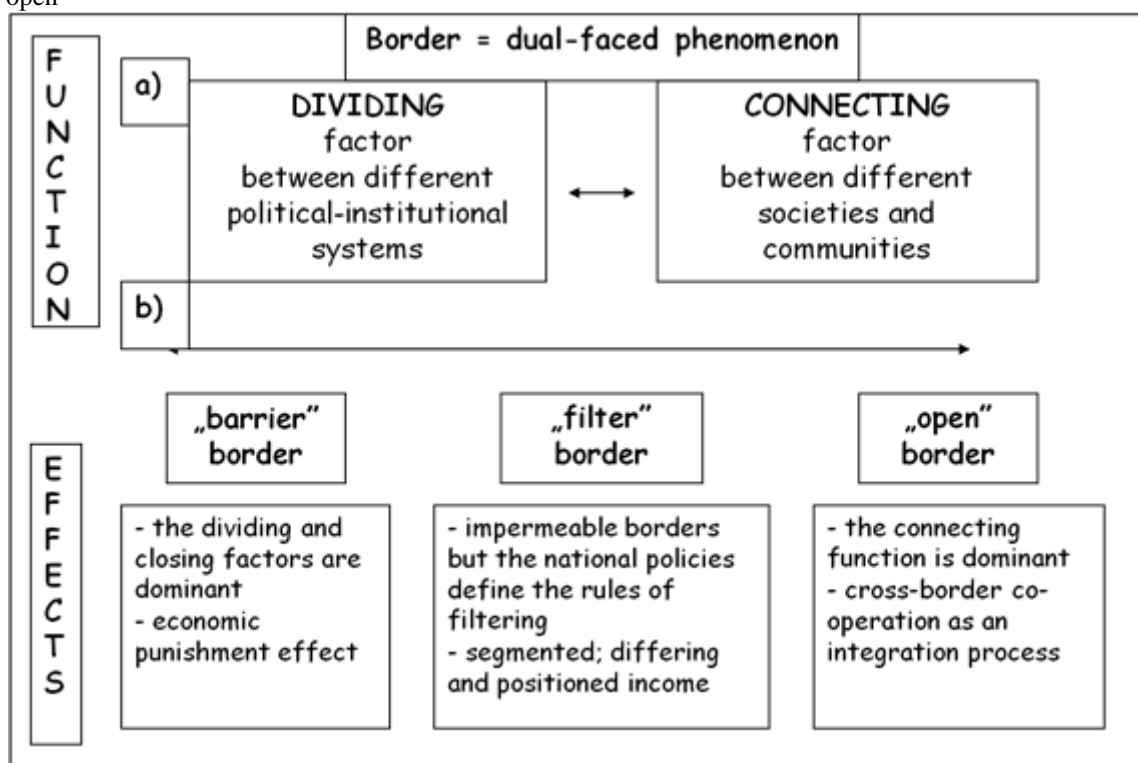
open

Border = dual-faced phenomenon

FUNCTION

a)

DIVIDING factor between different political-institutional systems

CONNECTING factor between different societies and communities

b)

EFFECTS

„barrier" border

„filter" border

„open" border

- the dividing and closing factors are dominant
- economic punishment effect

- impermeable borders but the national policies define the rules of filtering
- segmented; differing and positioned income

- the connecting function is dominant
- cross-border cooperation as an integration process